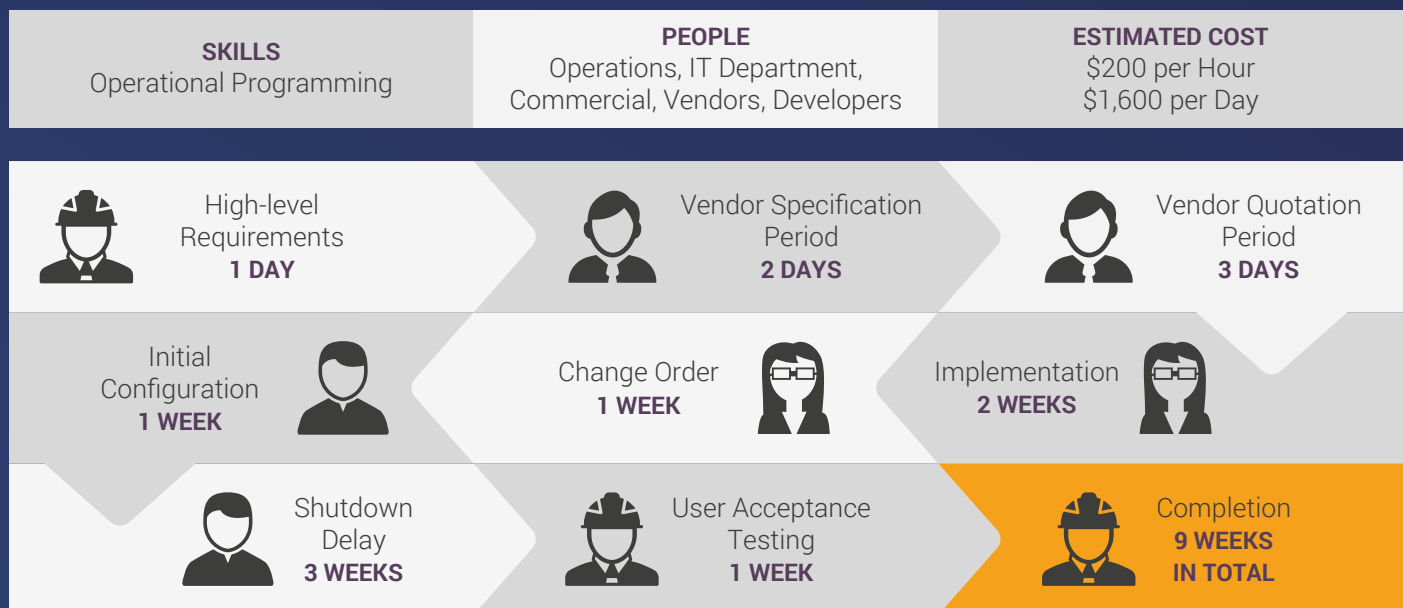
SKILLS
Operational Programming

PEOPLE
Operations, IT Department, Commercial, Vendors, Developers

ESTIMATED COST
$200 per Hour
$1,600 per Day

High-level Requirements
1 DAY

Vendor Specification Period
2 DAYS

Vendor Quotation Period
3 DAYS

Initial Configuration
1 WEEK

Change Order
1 WEEK

Implementation
2 WEEKS

Shutdown Delay
3 WEEKS

User Acceptance Testing
1 WEEK

Completion
9 WEEKS
IN TOTAL